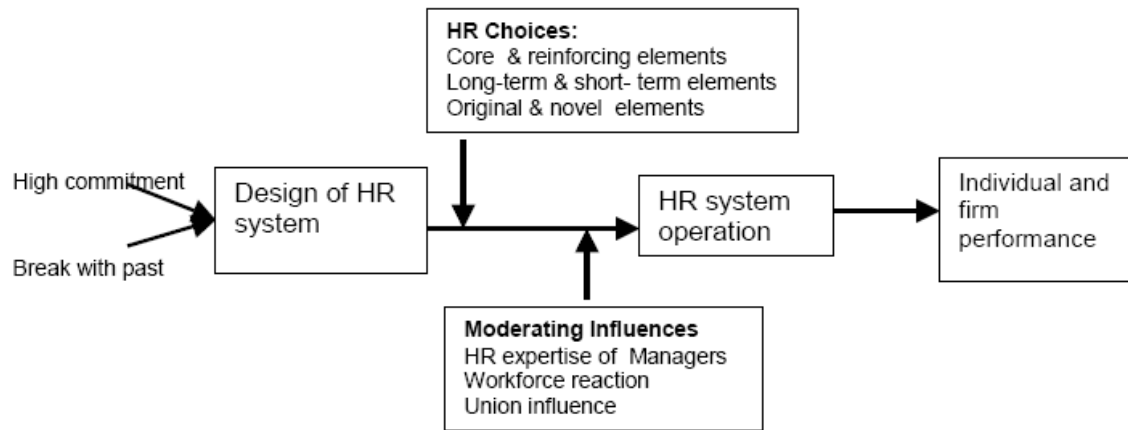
HR Choices:
Core & reinforcing elements
Long-term & short- term elements
Original & novel elements

High commitment

Break with past

Design of HR system

HR system operation

Individual and firm performance

Moderating Influences
HR expertise of Managers
Workforce reaction
Union influence